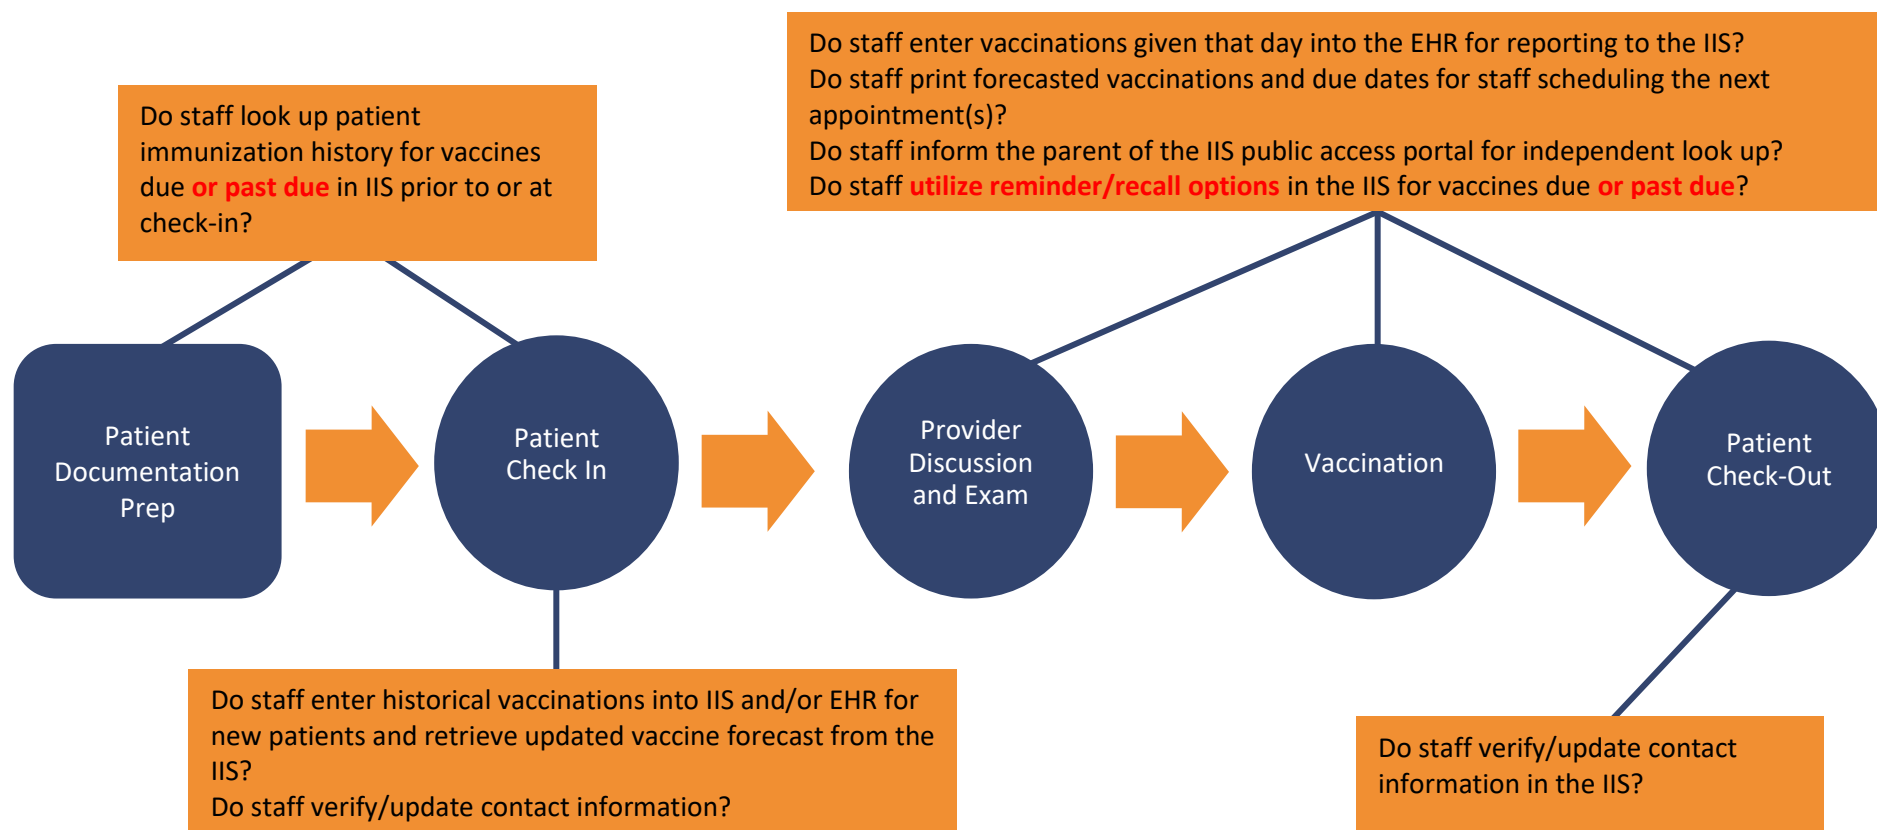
Do staff look up patient immunization history for vaccines due or past due in IIS prior to or at check-in?

Do staff enter vaccinations given that day into the EHR for reporting to the IIS?
Do staff print forecasted vaccinations and due dates for staff scheduling the next appointment(s)?
Do staff inform the parent of the IIS public access portal for independent look up?
Do staff utilize reminder/recall options in the IIS for vaccines due or past due?

Patient Documentation Prep

Patient Check In

Provider Discussion and Exam

Vaccination

Patient Check-Out

Do staff enter historical vaccinations into IIS and/or EHR for new patients and retrieve updated vaccine forecast from the IIS?
Do staff verify/update contact information?

Do staff verify/update contact information in the IIS?